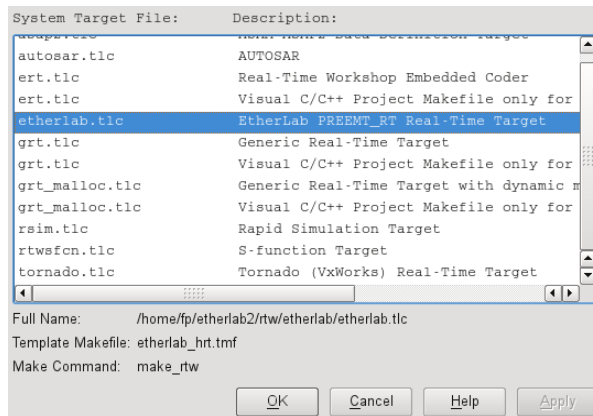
| System Target File: | Description: |
|---|---|
| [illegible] | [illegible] |
| autosar.tlc | AUTOSAR |
| ert.tlc | Real-Time Workshop Embedded Coder |
| ert.tlc | Visual C/C++ Project Makefile only for |
| etherlab.tlc | EtherLab PREEMT_RT Real-Time Target |
| grt.tlc | Generic Real-Time Target |
| grt.tlc | Visual C/C++ Project Makefile only for |
| grt_malloc.tlc | Generic Real-Time Target with dynamic m |
| grt_malloc.tlc | Visual C/C++ Project Makefile only for |
| rsim.tlc | Rapid Simulation Target |
| rtwsfcn.tlc | S-function Target |
| tornado.tlc | Tornado (VxWorks) Real-Time Target |

Full Name: /home/fp/etherlab2/rtw/etherlab/etherlab.tlc

Template Makefile: etherlab_hrt.tmf

Make Command: make_rtw

OK Cancel Help Apply